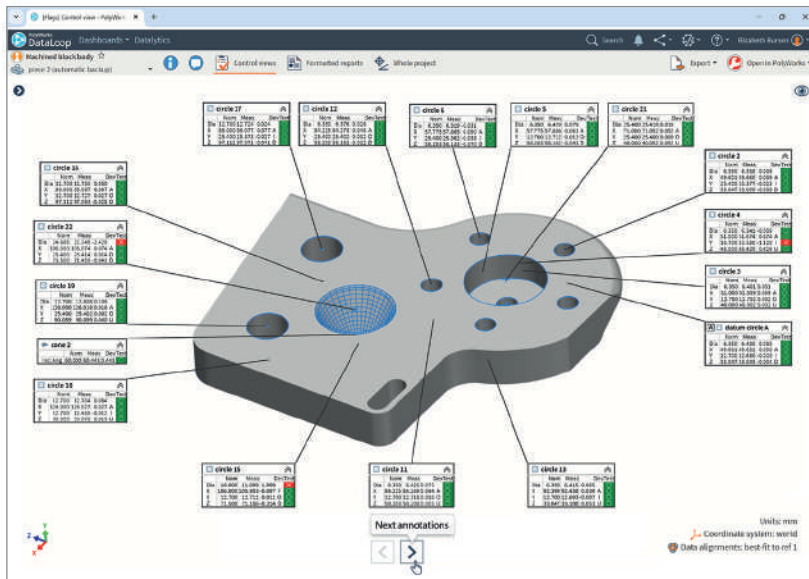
[Flags] Control view - PolyWo ×

DataLoop Dashboards Datalytics

Search Elizabeth Ruman

Machined block body ☆

piece 2 (automatic backup)

Control views Formatted reports Whole project

Export Open in PolyWorks

circle 17

circle 12

circle 6

circle 5

circle 21

circle 16

circle 2

circle 22

circle 4

circle 19

circle 3

datum circle A

cone 2

circle 18

circle 15

circle 11

circle 13

Next annotations

Units: mm

Coordinate system: world

Data alignments: best-fit to ref 1